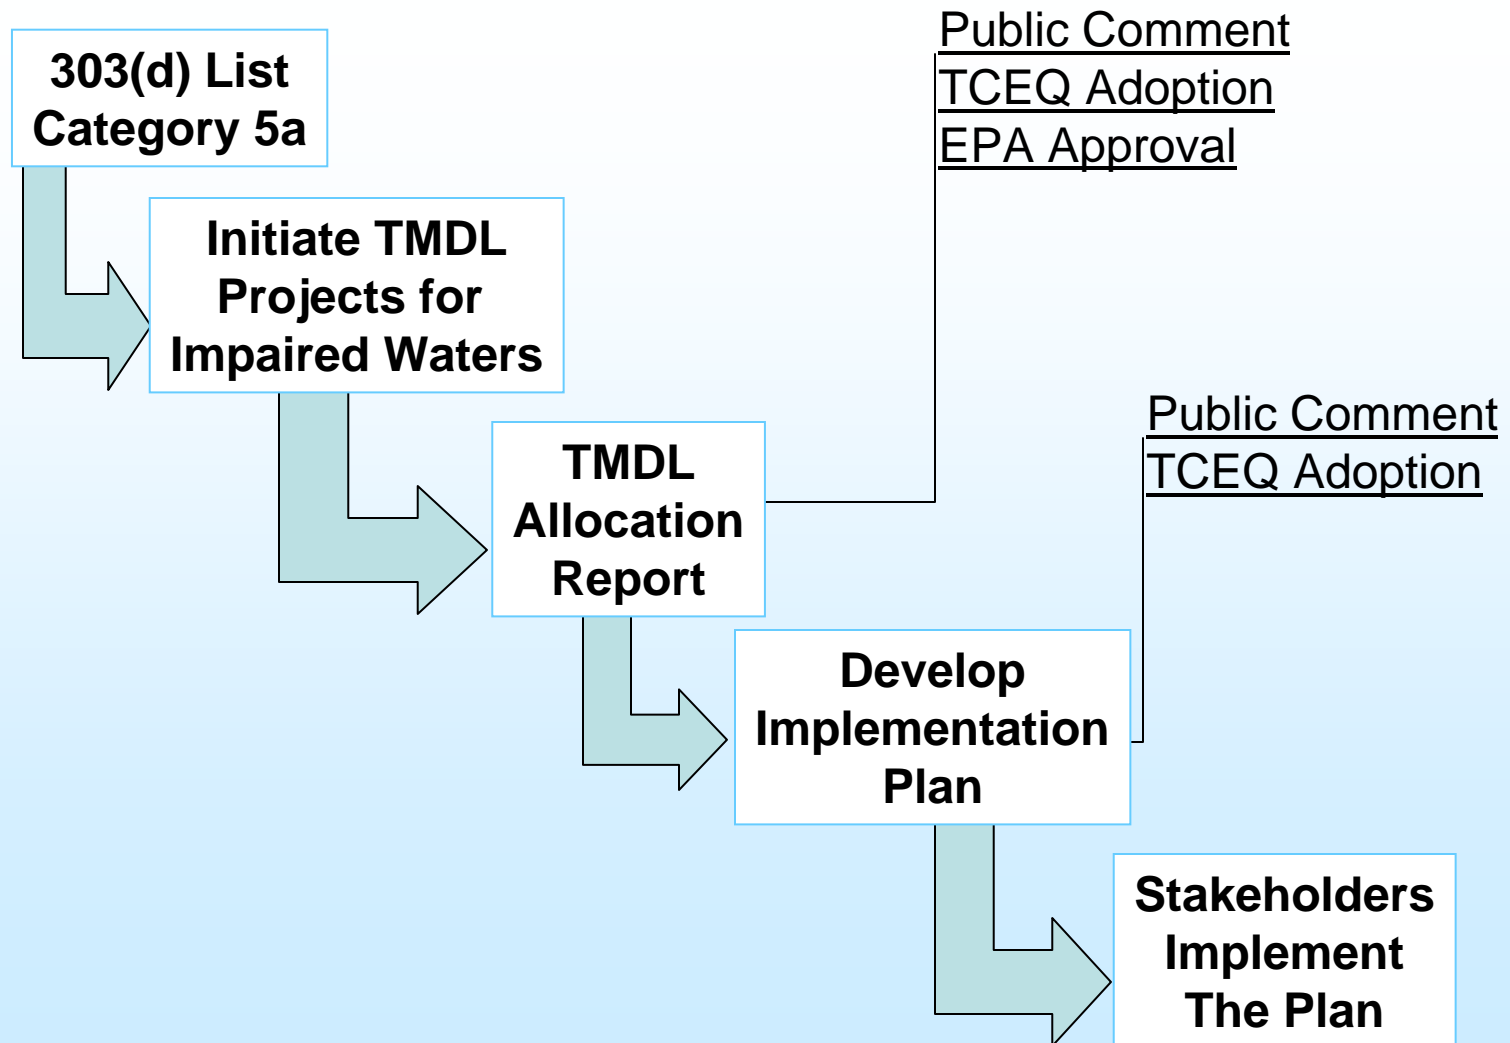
303(d) List
Category 5a

Initiate TMDL Projects for Impaired Waters

TMDL Allocation Report

Public Comment
TCEQ Adoption
EPA Approval

Develop Implementation Plan

Public Comment
TCEQ Adoption

Stakeholders Implement The Plan